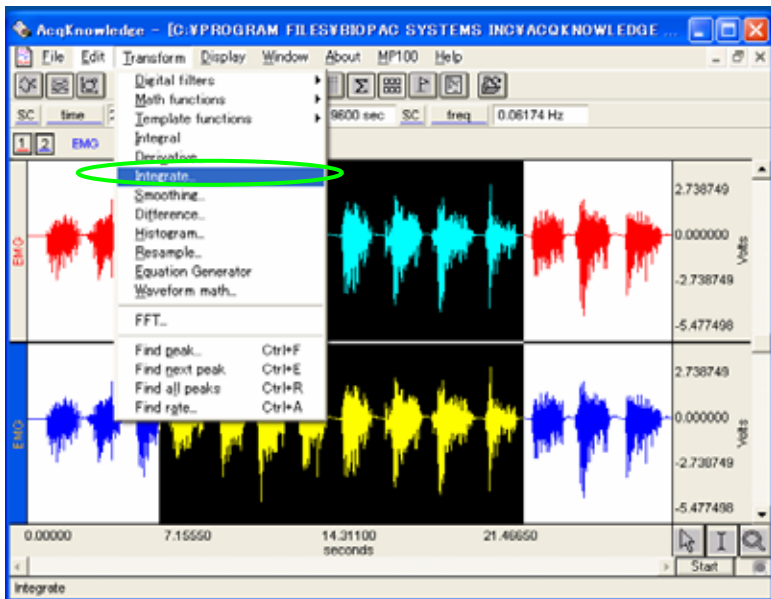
AcqKnowledge - [C:¥PROGRAM FILES¥BIOPAC SYSTEMS INC¥ACQKNOWLEDGE ...

File Edit Transform Display Window About MP100 Help

SC time 9600 sec SC freq 0.06174 Hz

1 2 EMG

Digital filters
Math functions
Template functions
Integral
Derivation
Integrate...
Smoothing...
Difference...
Histogram...
Resample...
Equation Generator
Waveform math...
FFT...
Find peak... Ctrl+F
Find next peak Ctrl+E
Find all peaks Ctrl+R
Find rate... Ctrl+A

EMG
2.738749
0.000000
-2.738749
-5.477498
Volts

EMG
2.738749
0.000000
-2.738749
-5.477498
Volts

0.00000 7.15550 14.31100 21.46650
seconds

Start

Integrate